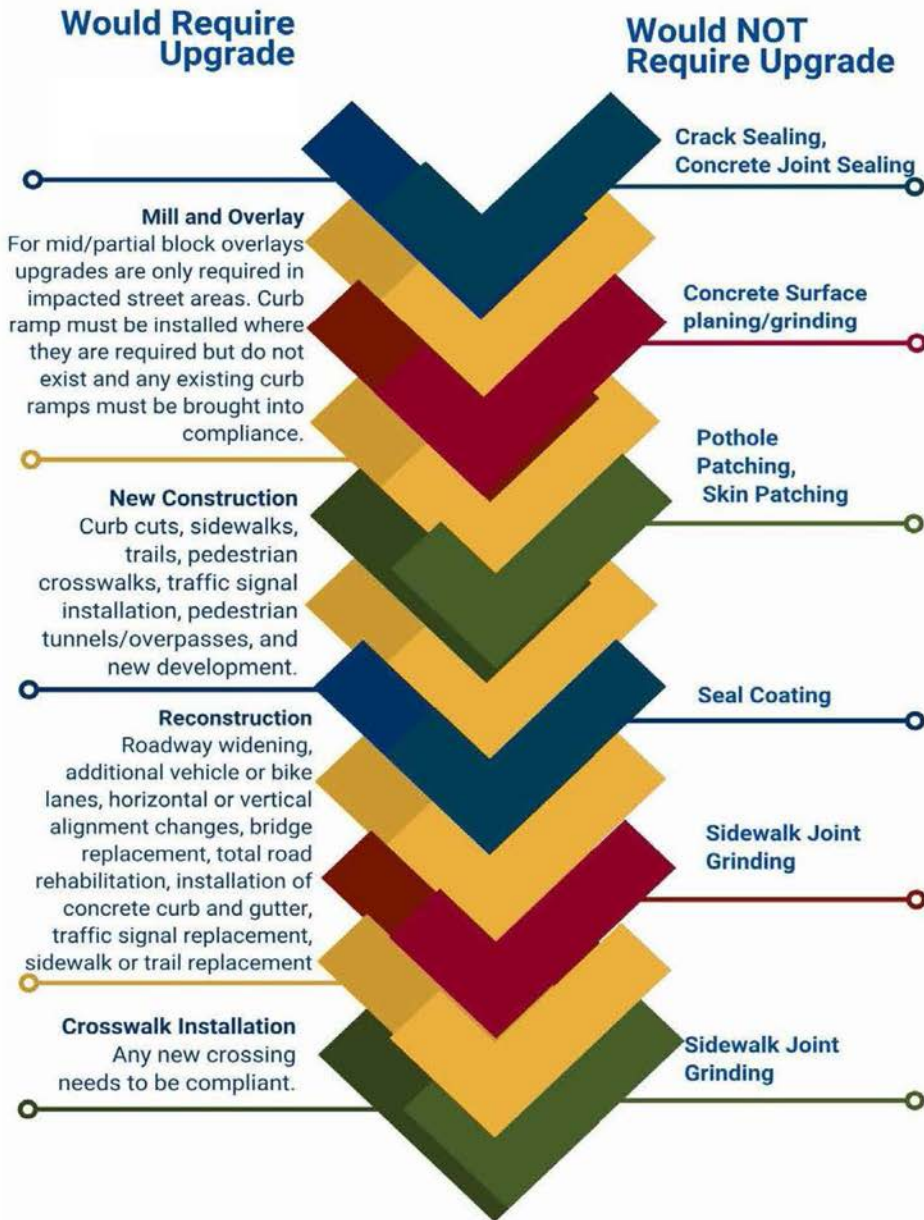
Would Require Upgrade

Would NOT Require Upgrade

Crack Sealing, Concrete Joint Sealing

Mill and Overlay
For mid/partial block overlays upgrades are only required in impacted street areas. Curb ramp must be installed where they are required but do not exist and any existing curb ramps must be brought into compliance.

Concrete Surface planing/grinding

Pothole Patching, Skin Patching

New Construction
Curb cuts, sidewalks, trails, pedestrian crosswalks, traffic signal installation, pedestrian tunnels/overpasses, and new development.

Seal Coating

Reconstruction
Roadway widening, additional vehicle or bike lanes, horizontal or vertical alignment changes, bridge replacement, total road rehabilitation, installation of concrete curb and gutter, traffic signal replacement, sidewalk or trail replacement

Sidewalk Joint Grinding

Crosswalk Installation
Any new crossing needs to be compliant.

Sidewalk Joint Grinding